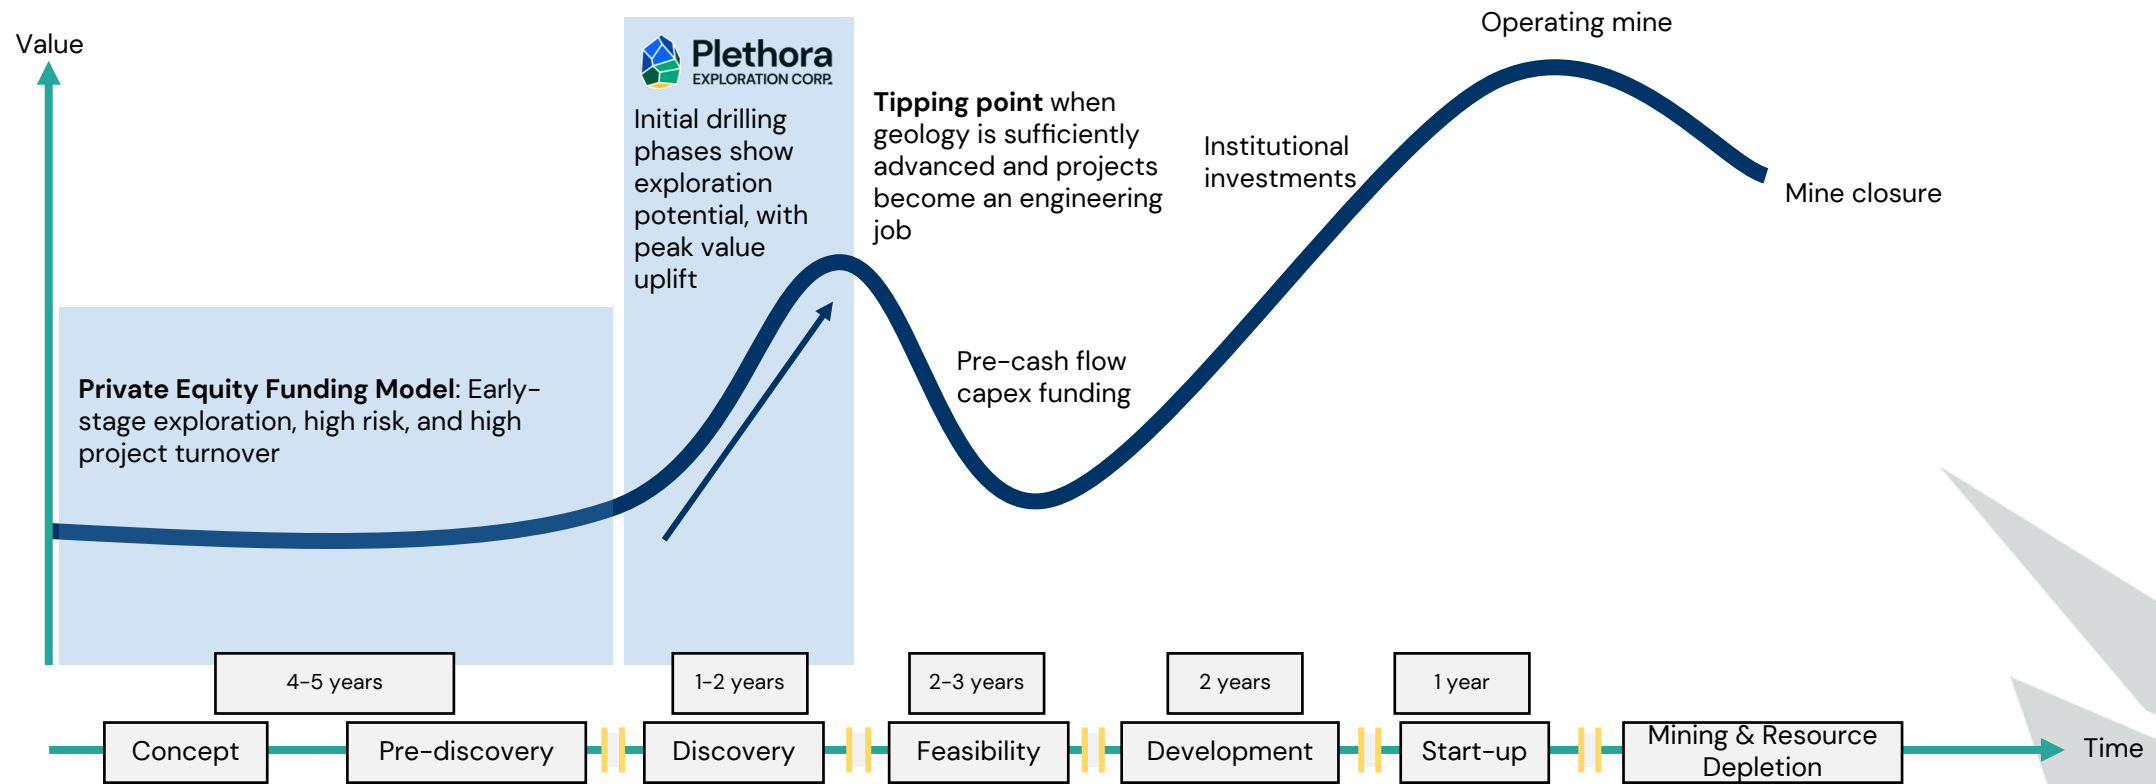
Value

Plethora
EXPLORATION CORP.

Initial drilling phases show exploration potential, with peak value uplift

**Tipping point** when geology is sufficiently advanced and projects become an engineering job

Operating mine

Institutional investments

Mine closure

**Private Equity Funding Model**: Early-stage exploration, high risk, and high project turnover

Pre-cash flow capex funding

4-5 years

1-2 years

2-3 years

2 years

1 year

Concept

Pre-discovery

Discovery

Feasibility

Development

Start-up

Mining & Resource Depletion

Time